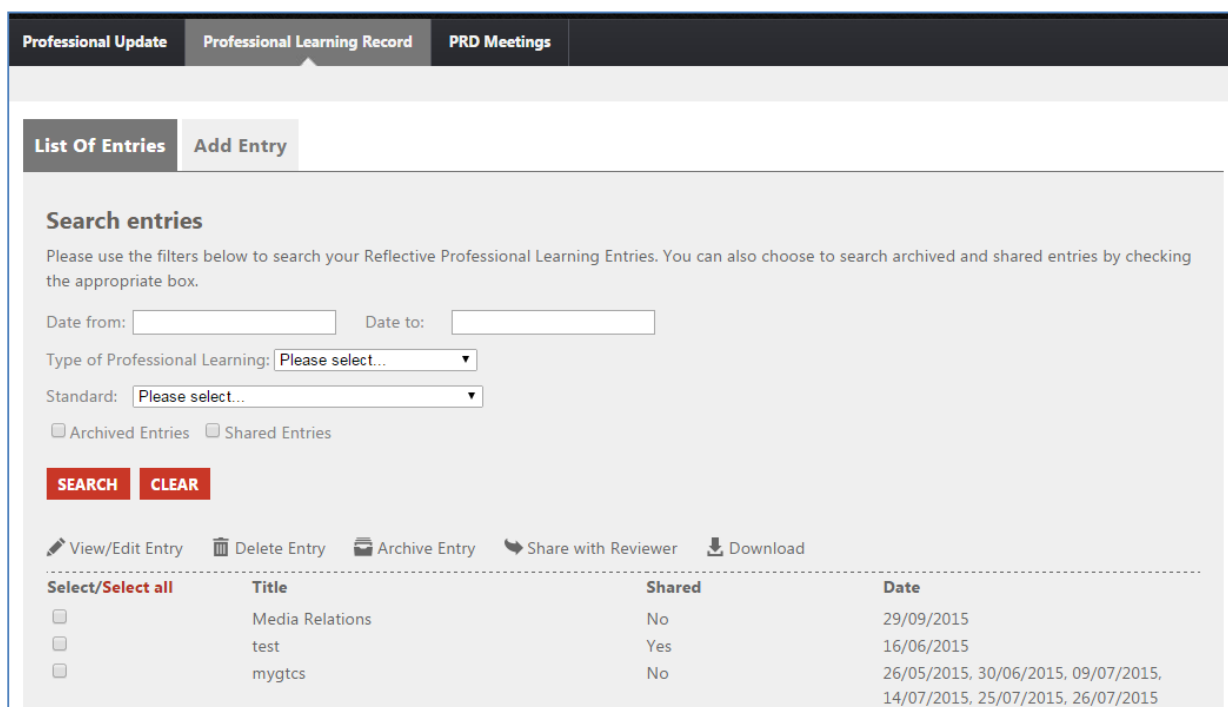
Professional Update Professional Learning Record PRD Meetings

List Of Entries Add Entry

Search entries

Please use the filters below to search your Reflective Professional Learning Entries. You can also choose to search archived and shared entries by checking the appropriate box.

Date from: Date to:

Type of Professional Learning: Please select...

Standard: Please select...

Archived Entries Shared Entries

SEARCH CLEAR

View/Edit Entry Delete Entry Archive Entry Share with Reviewer Download

| Select/Select all | Title | Shared | Date |
|---|---|---|---|
| | Media Relations | No | 29/09/2015 |
| | test | Yes | 16/06/2015 |
| | mygtcs | No | 26/05/2015, 30/06/2015, 09/07/2015, 14/07/2015, 25/07/2015, 26/07/2015 |